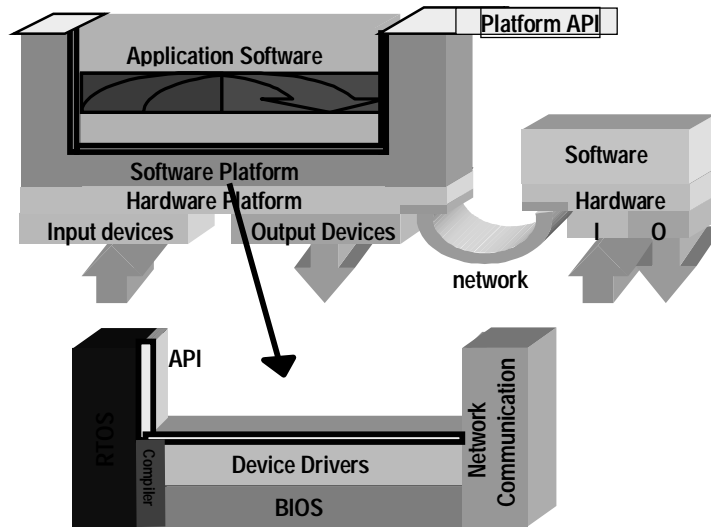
Platform API

Application Software

Software Platform

Hardware Platform

Input devices

Output Devices

network

Software

Hardware

I

O

API

RTOS

Compiler

Device Drivers

BIOS

Network Communication